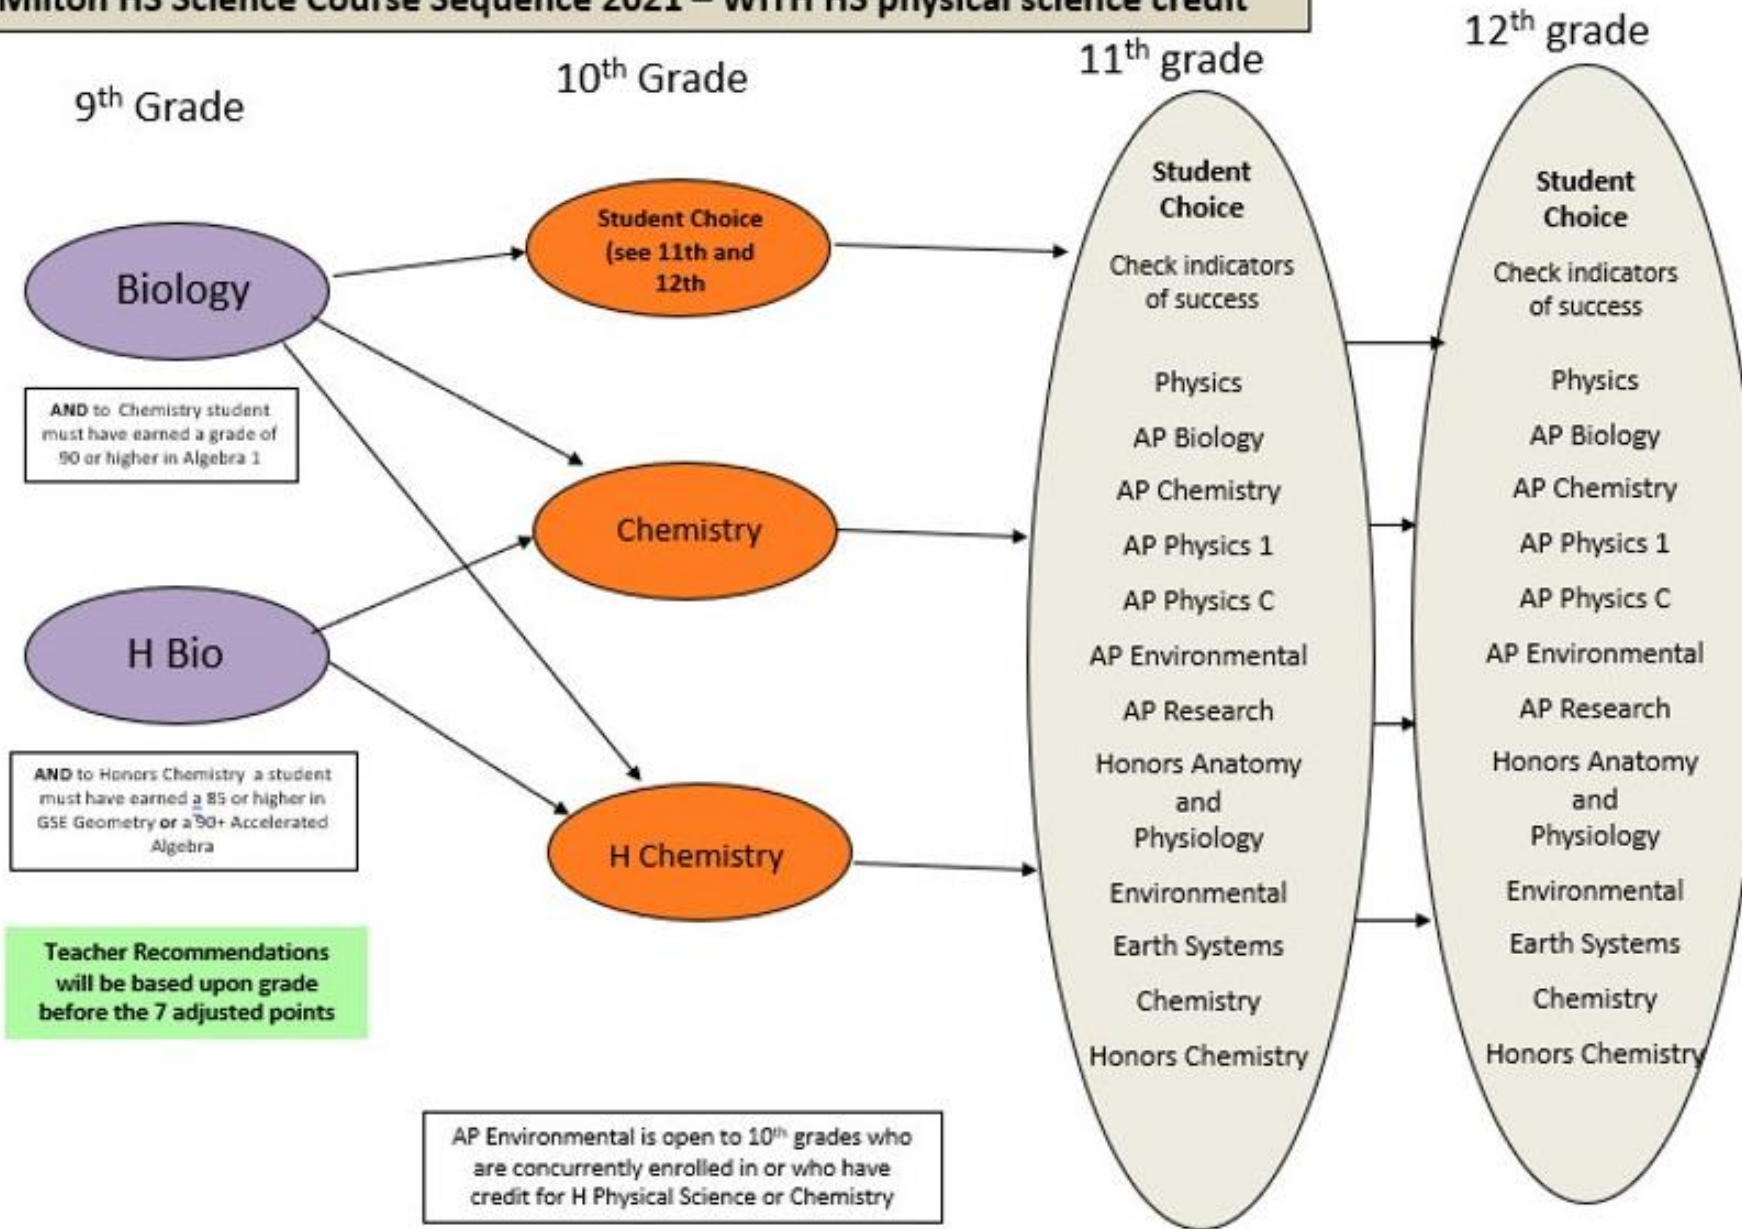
Milton HS Science Course Sequence 2021 – WITH HS physical science credit

9$^{th}$ Grade

10$^{th}$ Grade

11$^{th}$ grade

12$^{th}$ grade

Biology

AND to Chemistry student must have earned a grade of 90 or higher in Algebra 1

H Bio

AND to Honors Chemistry a student must have earned a 85 or higher in GSE Geometry or a 90+ Accelerated Algebra

Teacher Recommendations will be based upon grade before the 7 adjusted points

Student Choice (see 11th and 12th

Chemistry

H Chemistry

AP Environmental is open to 10$^{th}$ grades who are concurrently enrolled in or who have credit for H Physical Science or Chemistry

Student Choice

Check indicators of success

Physics

AP Biology

AP Chemistry

AP Physics 1

AP Physics C

AP Environmental

AP Research

Honors Anatomy and Physiology

Environmental

Earth Systems

Chemistry

Honors Chemistry

Student Choice

Check indicators of success

Physics

AP Biology

AP Chemistry

AP Physics 1

AP Physics C

AP Environmental

AP Research

Honors Anatomy and Physiology

Environmental

Earth Systems

Chemistry

Honors Chemistry